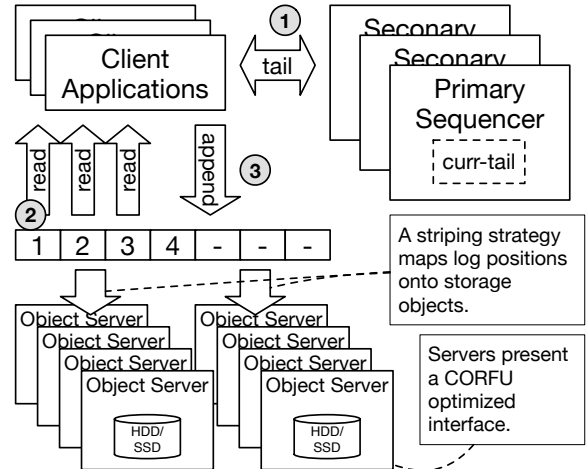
Cli
Cli
Client Applications

1
tail

Seconary
Seconary
Primary Sequencer
curr-tail

read
read
read

append
3

2
| 1 | 2 | 3 | 4 | - | - | - |

A striping strategy maps log positions onto storage objects.

Object Server
Object Server
Object Server
Object Server
HDD/SSD

Object Server
Object Server
Object Server
Object Server
HDD/SSD

Servers present a CORFU optimized interface.